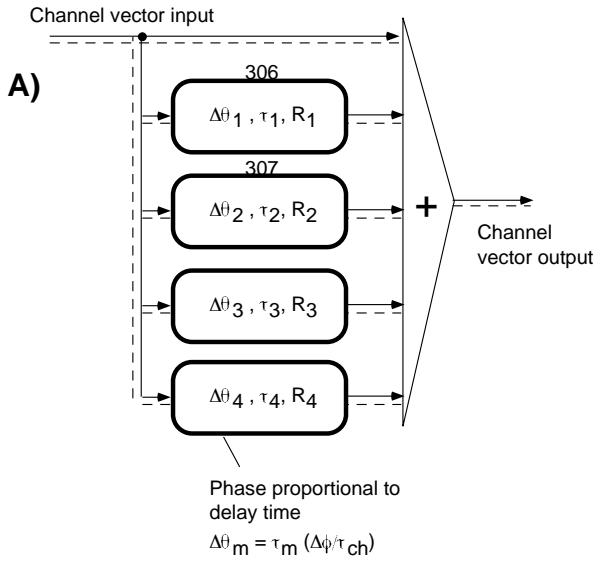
Channel vector input

A)

306

$\Delta\theta_1 , \tau_1, R_1$

307

$\Delta\theta_2 , \tau_2, R_2$

$\Delta\theta_3 , \tau_3, R_3$

$\Delta\theta_4 , \tau_4, R_4$

+

Channel vector output

Phase proportional to delay time

$\Delta\theta_m = \tau_m (\Delta\phi/\tau_{ch})$